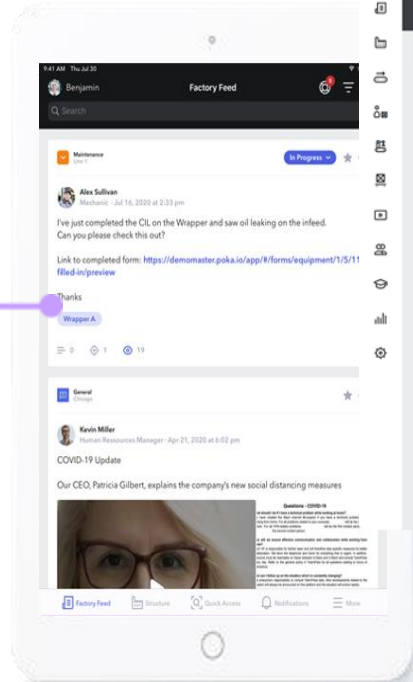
9:41 AM Thu Jul 30

Benjamin

Factory Feed

Search

Maintenance
Line 1

In Progress

Alex Sullivan
Mechanic - Jul 16, 2020 at 2:33 pm

I've just completed the CIL on the Wrapper and saw oil leaking on the infeed. Can you please check this out?

Link to completed form: https://demomaster.poka.io/app/#/forms/equipment/1/5/11 filled-in/preview

Thanks

Wrapper A

0
0
19

General
Chicago

Kevin Miller
Human Resources Manager - Apr 21, 2020 at 6:02 pm

COVID-19 Update

Our CEO, Patricia Gilbert, explains the company's new social distancing measures

Questions - COVID-19

Factory Feed
Structure
Quick Access
Notifications
More